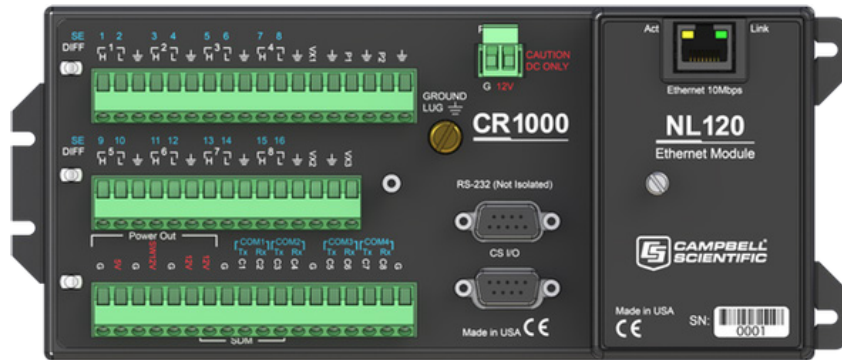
SE DIFF 1 2 H 1 L ⏚ 3 4 H 2 L ⏚ 5 6 H 3 L ⏚ 7 8 H 4 L ⏚ VX1 ⏚ EX2 ⏚ VX3 ⏚

CAUTION DC ONLY

G 12V

GROUND LUG

CR1000

SE DIFF 9 10 H 5 L ⏚ 11 12 H 6 L ⏚ 13 14 H 7 L ⏚ 15 16 H 8 L ⏚ VX1 ⏚ VX2 ⏚

RS-232 (Not Isolated)

Power Out

COM1 Tx Rx COM2 Tx Rx COM3 Tx Rx COM4 Tx Rx

G 5V SW12 G 12V 12V

CS I/O

SDM

Made in USA CE

Act Link

Ethernet 10Mbps

NL120

Ethernet Module

CAMPBELL SCIENTIFIC

Made in USA

CE

SN: 0001